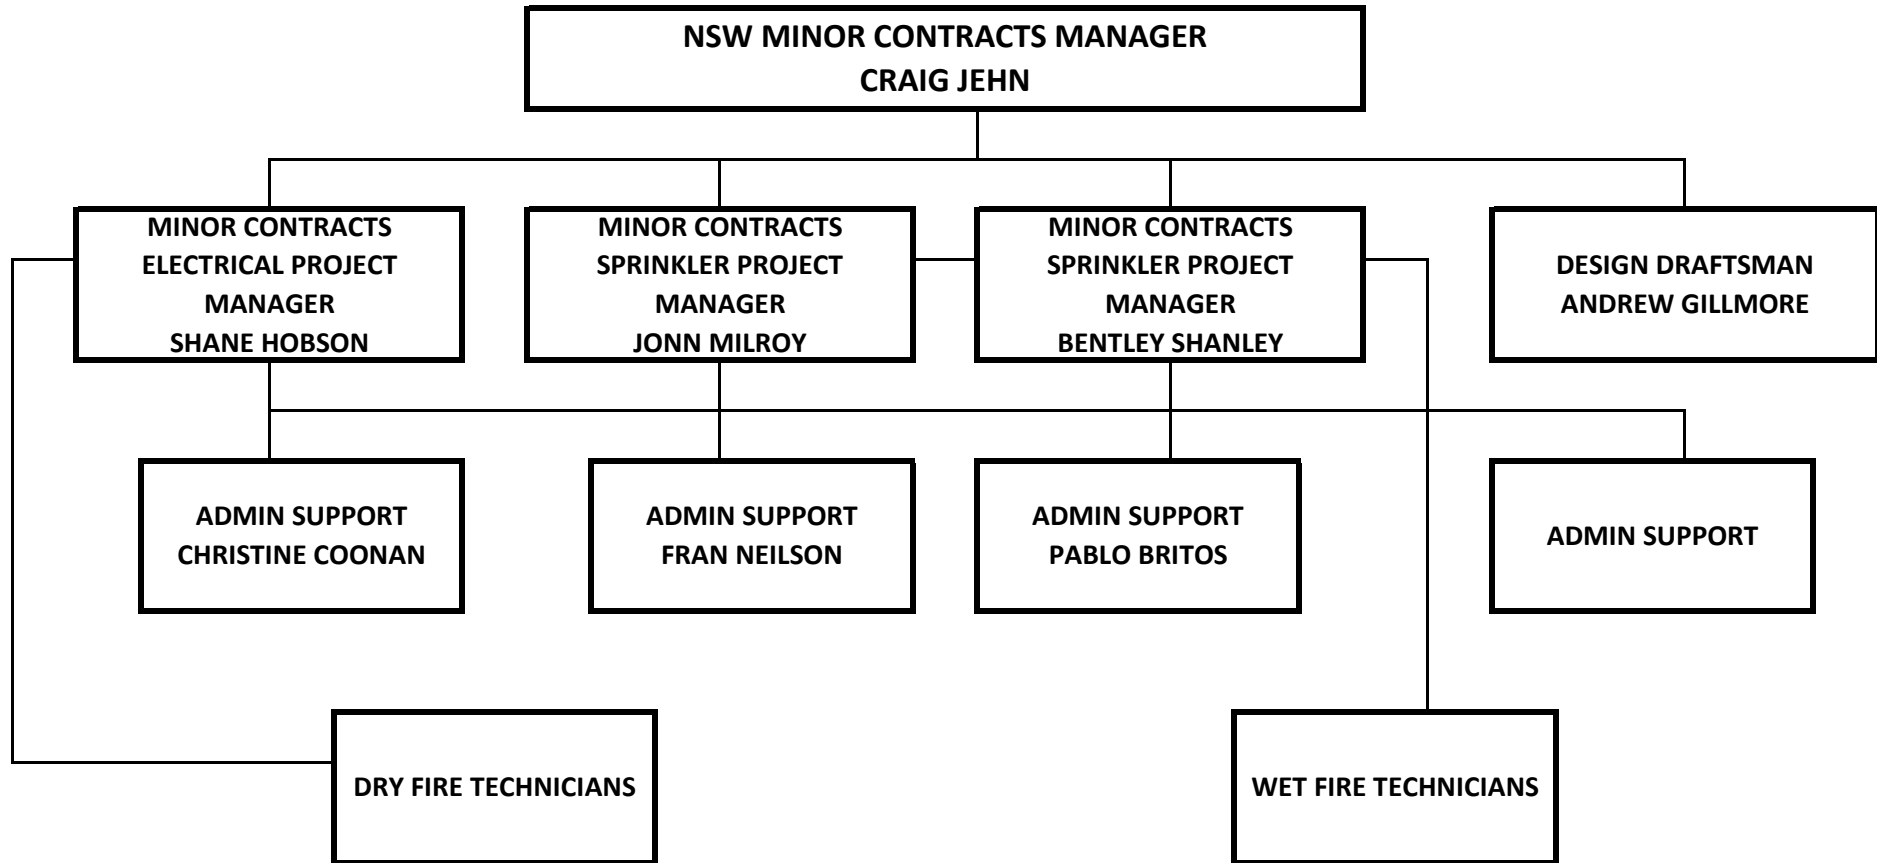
NSW MINOR CONTRACTS MANAGER
CRAIG JEHN

MINOR CONTRACTS ELECTRICAL PROJECT MANAGER
SHANE HOBSON

MINOR CONTRACTS SPRINKLER PROJECT MANAGER
JONN MILROY

MINOR CONTRACTS SPRINKLER PROJECT MANAGER
BENTLEY SHANLEY

DESIGN DRAFTSMAN
ANDREW GILLMORE

ADMIN SUPPORT
CHRISTINE COONAN

ADMIN SUPPORT
FRAN NEILSON

ADMIN SUPPORT
PABLO BRITOS

ADMIN SUPPORT

DRY FIRE TECHNICIANS

WET FIRE TECHNICIANS